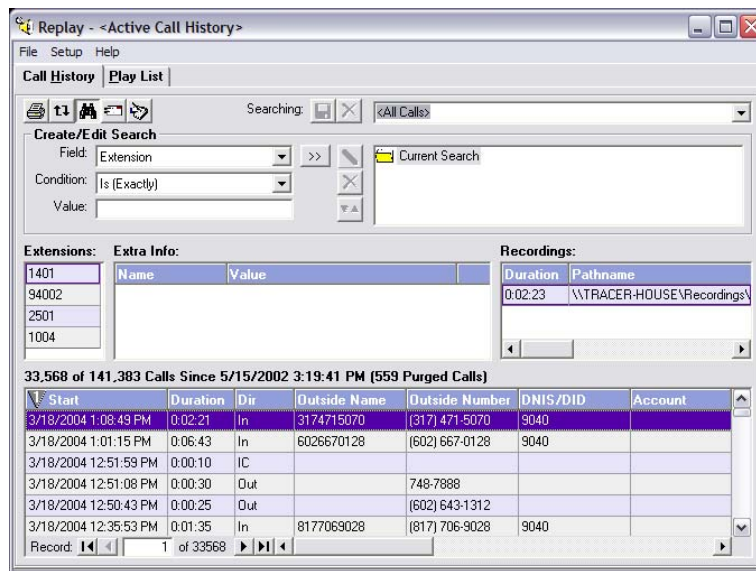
Replay - <Active Call History>

File Setup Help

Call History | Play List

Searching: <All Calls>

Create/Edit Search

Field: Extension

Condition: Is (Exactly)

Value:

>>

Current Search

Extensions:

1401
94002
2501
1004

Extra Info:

| Name | Value |
|---|---|

Recordings:

| Duration | Pathname |
|---|---|
| 0:02:23 | \\TRACER-HOUSE\Recordings\ |

33,568 of 141,383 Calls Since 5/15/2002 3:19:41 PM (559 Purged Calls)

| Start | Duration | Dir | Outside Name | Outside Number | DNIS/DID | Account |
|---|---|---|---|---|---|---|
| 3/18/2004 1:08:49 PM | 0:02:21 | In | 3174715070 | (317) 471-5070 | 9040 | |
| 3/18/2004 1:01:15 PM | 0:06:43 | In | 6026670128 | (602) 667-0128 | 9040 | |
| 3/18/2004 12:51:59 PM | 0:00:10 | IC | | | | |
| 3/18/2004 12:51:08 PM | 0:00:30 | Out | | 748-7888 | | |
| 3/18/2004 12:50:43 PM | 0:00:25 | Out | | (602) 643-1312 | | |
| 3/18/2004 12:35:53 PM | 0:01:35 | In | 8177069028 | (817) 706-9028 | 9040 | |

Record: 1 of 33568